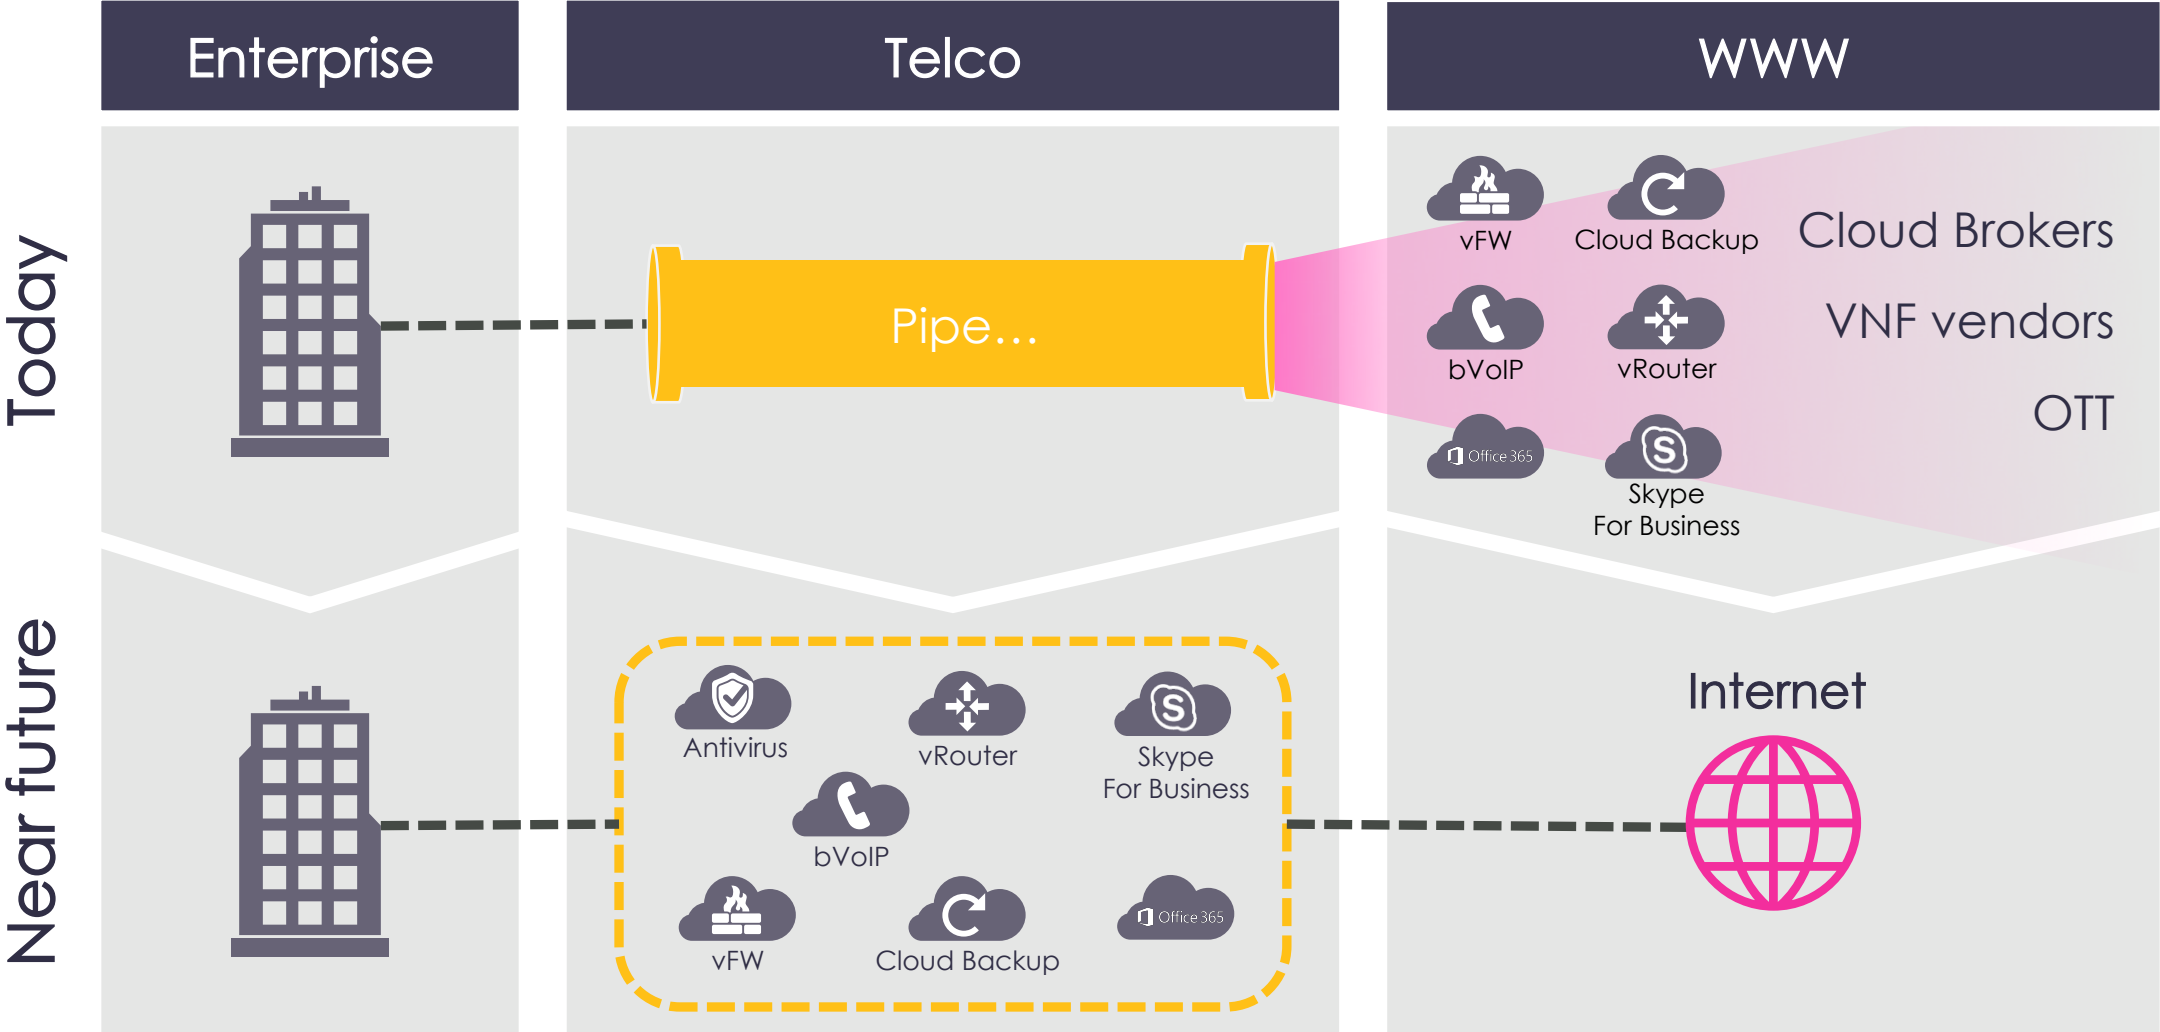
Enterprise

Telco

WWW

Today

Pipe…

vFW

Cloud Backup

Cloud Brokers

bVoIP

vRouter

VNF vendors

OTT

Office 365

Skype For Business

Near future

Antivirus

vRouter

Skype For Business

bVoIP

vFW

Cloud Backup

Office 365

Internet